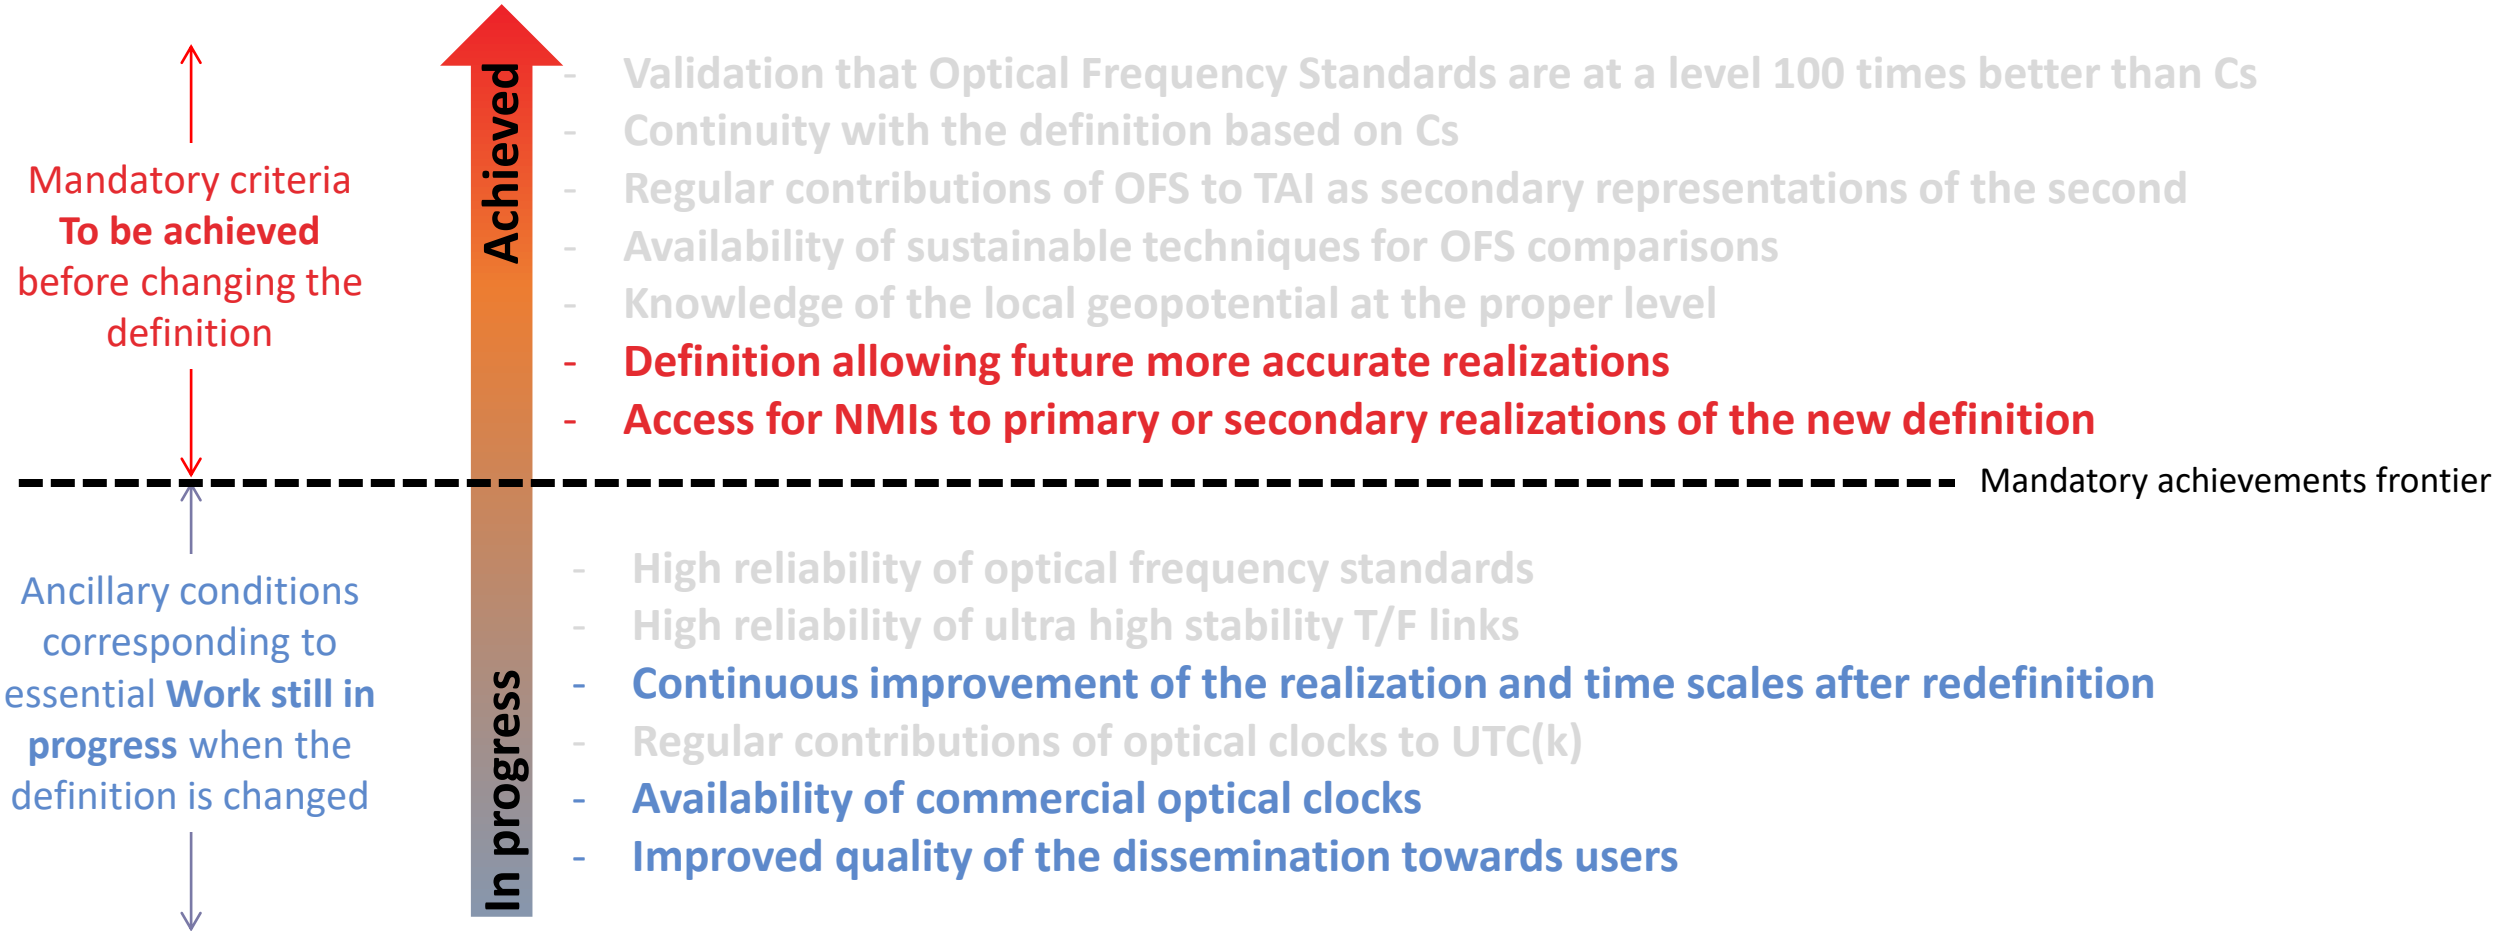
Mandatory criteria
**To be achieved**
before changing the definition

Achieved

- Validation that Optical Frequency Standards are at a level 100 times better than Cs
- Continuity with the definition based on Cs
- Regular contributions of OFS to TAI as secondary representations of the second
- Availability of sustainable techniques for OFS comparisons
- Knowledge of the local geopotential at the proper level
- **Definition allowing future more accurate realizations**
- **Access for NMIs to primary or secondary realizations of the new definition**

Mandatory achievements frontier

Ancillary conditions corresponding to essential **Work still in progress** when the definition is changed

In progress

- High reliability of optical frequency standards
- High reliability of ultra high stability T/F links
- **Continuous improvement of the realization and time scales after redefinition**
- Regular contributions of optical clocks to UTC(k)
- **Availability of commercial optical clocks**
- **Improved quality of the dissemination towards users**